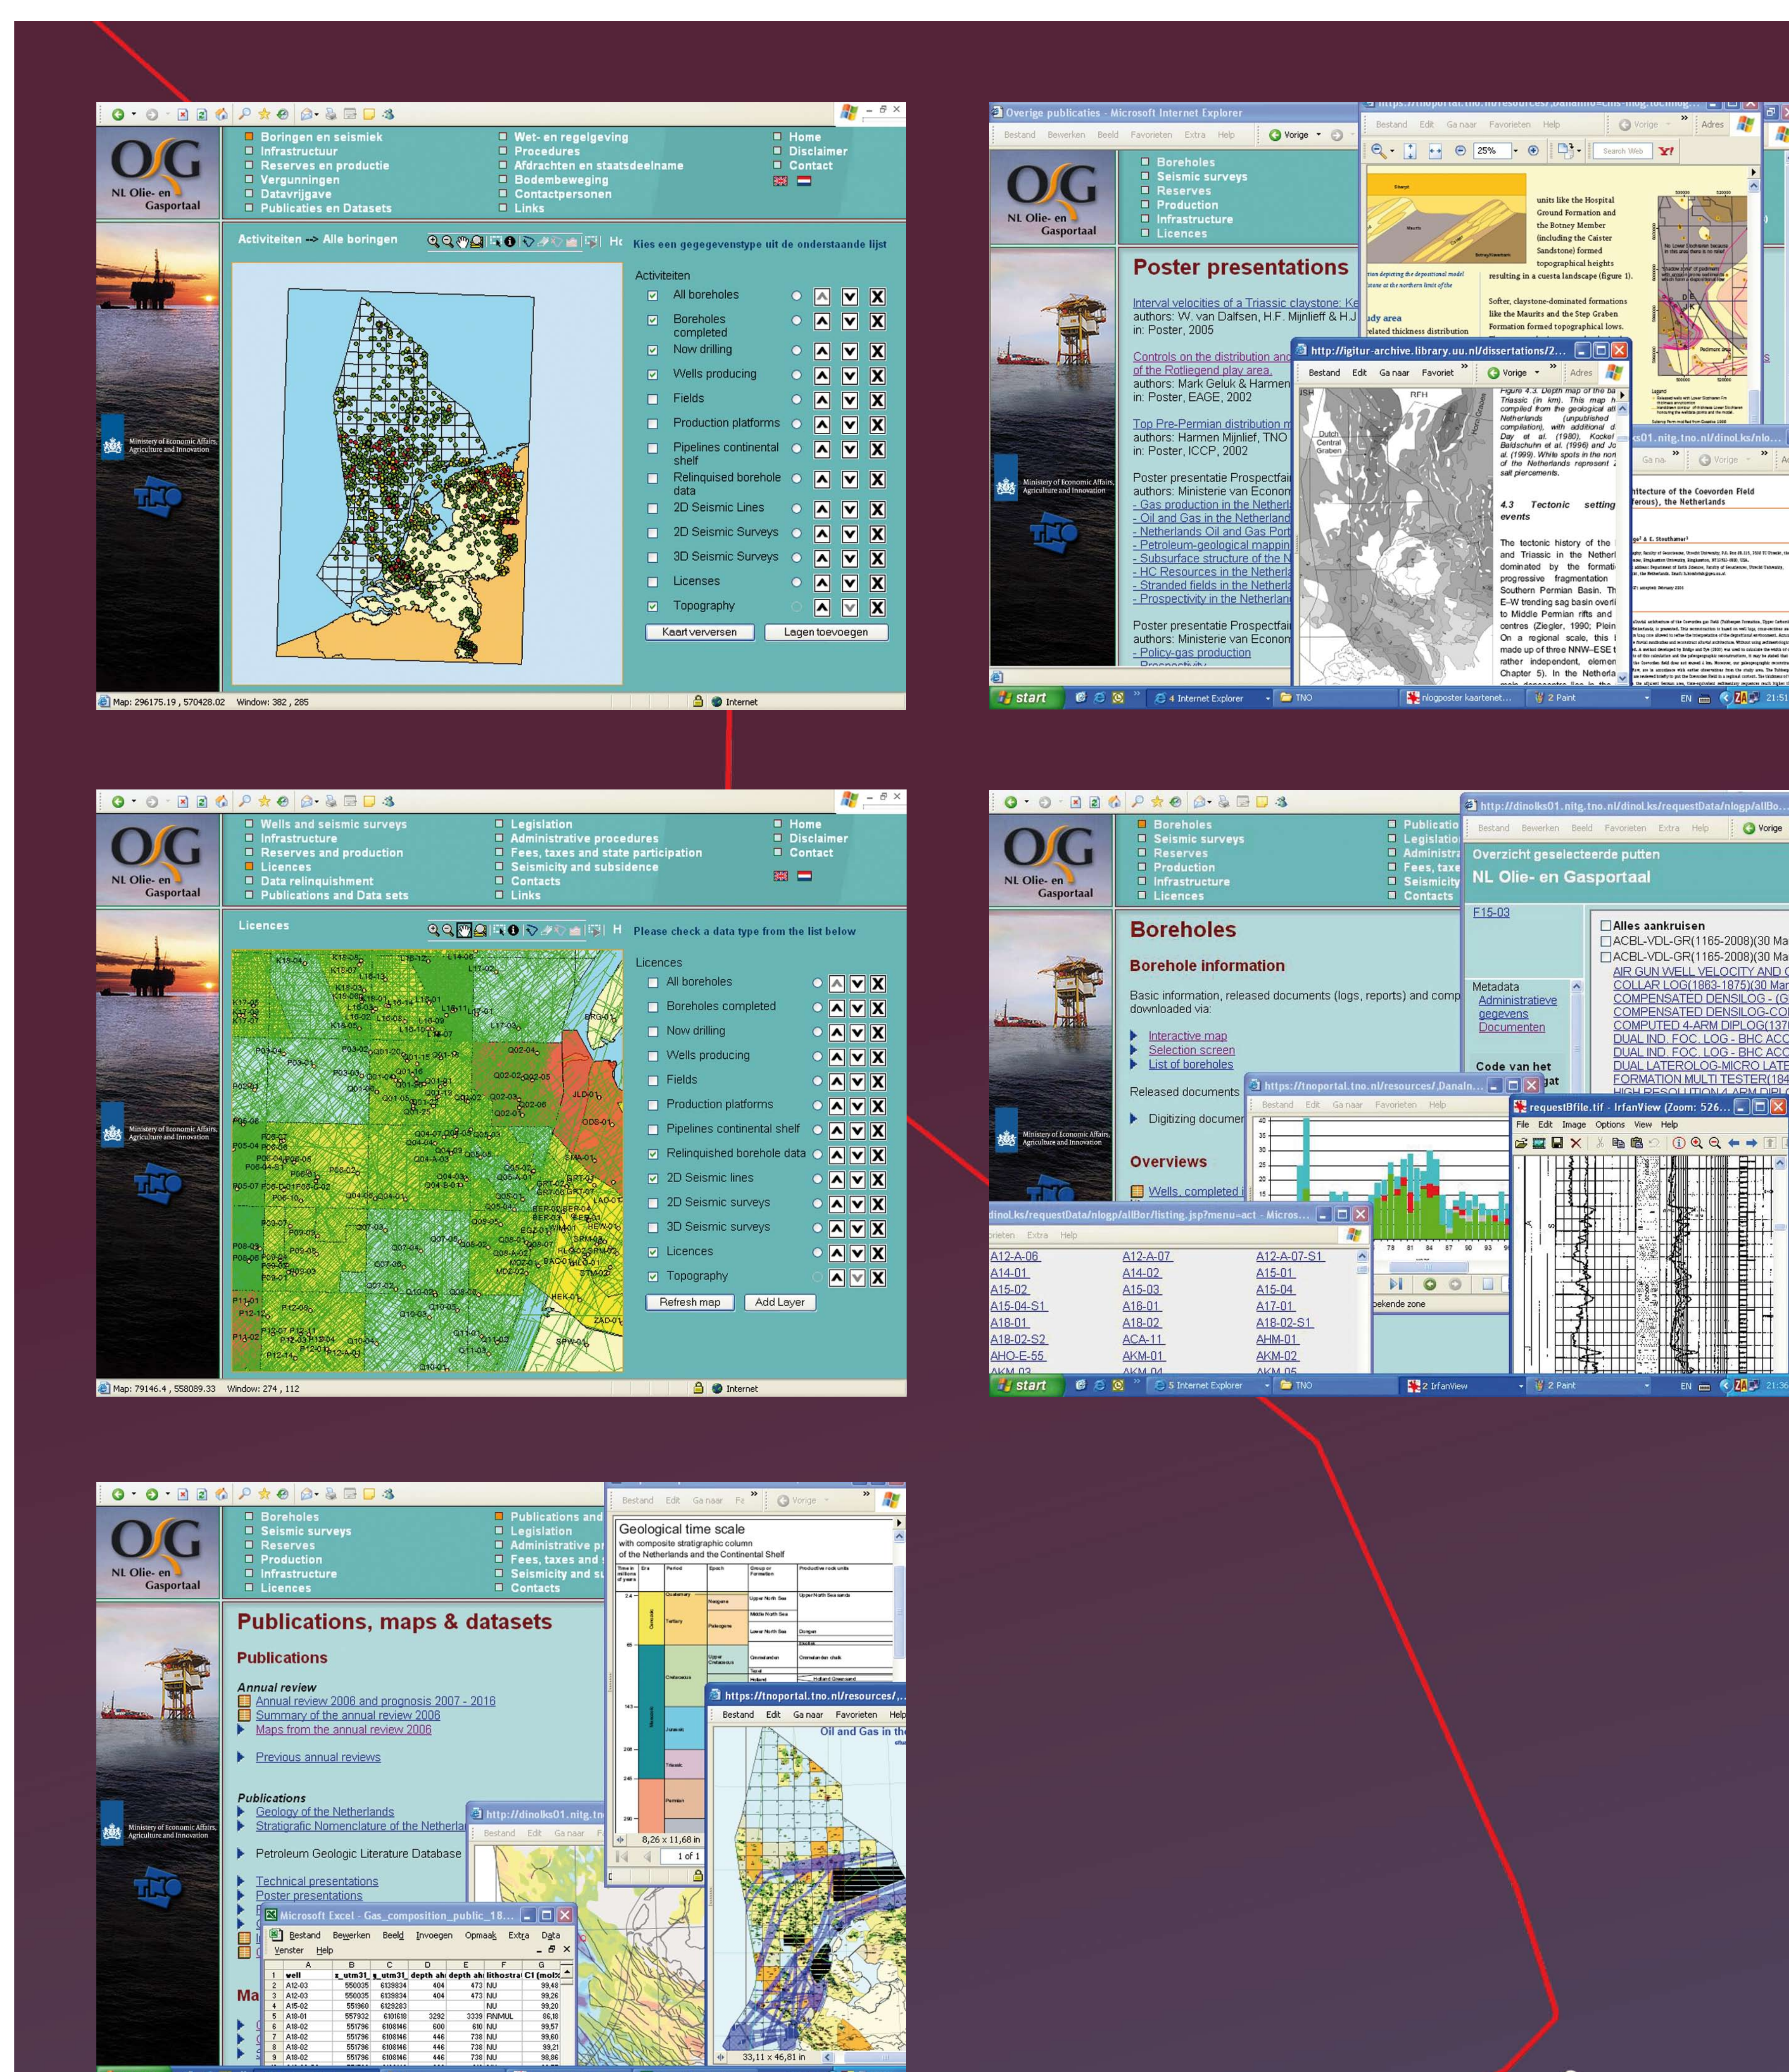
NL Olie- en Gasportaal

Boringen en seismiek
Infrastructuur
Reserves en productie
Vergunningen
Datavrijgave
Publicaties en Datasets

Wet- en regelgeving
Procedures
Afdrachten en staatsdeelname
Bodembeweging
Contactpersonen
Links

Home
Disclaimer
Contact

Activiteiten → Alle boringen

Kies een gegegevenstype uit de onderstaande lijst

Activiteiten
All boreholes
Boreholes completed
Now drilling
Wells producing
Fields
Production platforms
Pipelines continental shelf
Relinquised borehole data
2D Seismic Lines
2D Seismic Surveys
3D Seismic Surveys
Licenses
Topography

Kaart verversen
Lagen toevoegen

Map: 296175.19 , 570428.02 Window: 382 , 285
Internet

Ministery of Economic Affairs, Agriculture and Innovation

Overige publicaties - Microsoft Internet Explorer
Bestand Bewerken Beeld Favorieten Extra Help
Vorige

Boreholes
Seismic surveys
Reserves
Production
Infrastructure
Licences

Poster presentations

Interval velocities of a Triassic claystone: Ke
authors: W. van Dalfsen, H.F. Mijnlieff & H.J
in: Poster, 2005

Controls on the distribution and
of the Rotliegend play area.
authors: Mark Geluk & Harmen
in: Poster, EAGE, 2002

Top Pre-Permian distribution m
authors: Harmen Mijnlief, TNO
in: Poster, ICCP, 2002

Poster presentatie Prospectfai
authors: Ministerie van Econom
- Gas production in the Netherl
- Oil and Gas in the Netherland
- Netherlands Oil and Gas Port
- Petroleum-geological mappin
- Subsurface structure of the N
- HC Resources in the Netherl
- Stranded fields in the Netherl
- Prospectivity in the Netherlan

Poster presentatie Prospectfai
authors: Ministerie van Econom
- Policy-gas production

http://igitur-archive.library.uu.nl/dissertations/2...
Bestand Edit Ga naar Favoriet
Vorige

Figure 4.3. Depth map of the ba Triassic (in km). This map compiled from the geological at Netherlands (unpublished compilation), with additional Day et al. (1980), Kockel Baldschuhn et al. (1996) and Ja (1999). White spots in the non of the Netherlands represent salt piercements.

4.3 Tectonic setting events

The tectonic history of the and Triassic in the Netherl dominated by the formati progressive fragmentation Southern Permian Basin. Th E-W trending sag basin overl to Middle Permian rifts and centres (Ziegler, 1990; Plein On a regional scale, this made up of three NNW-ESE t rather independent, elemen Chapter 5). In the Netherla

units like the Hospital Ground Formation and the Botney Member (including the Caister Sandstone) formed topographical heights resulting in a cuesta landscape (figure 1).

Softer, claystone-dominated formations like the Maurits and the Step Graben Formation formed topographical lows.

itecture of the Coevorden Field ferous), the Netherlands

start
4 Internet Explorer
TNO
nlogposter kaartenet...
2 Paint
EN
21:51

Wells and seismic surveys
Infrastructure
Reserves and production
Licences
Data relinquishment
Publications and Data sets

Legislation
Administrative procedures
Fees, taxes and state participation
Seismicity and subsidence
Contacts
Links

Home
Disclaimer
Contact

Licences

Please check a data type from the list below

Licences
All boreholes
Boreholes completed
Now drilling
Wells producing
Fields
Production platforms
Pipelines continental shelf
Relinquished borehole data
2D Seismic lines
2D Seismic surveys
3D Seismic surveys
Licences
Topography

Refresh map
Add Layer

Map: 79146.4 , 558089.33 Window: 274 , 112
Internet

Boreholes
Seismic surveys
Reserves
Production
Infrastructure
Licences

Publicatio
Legislatio
Administra
Fees, taxe
Seismicity
Contacts

Boreholes

Borehole information

Basic information, released documents (logs, reports) and comp downloaded via:

Interactive map
Selection screen
List of boreholes

Released documents

Digitizing documer

Overviews

Wells, completed i

http://dinolks01.nitg.tno.nl/dinol.ks/requestData/nlogp/allBo...
Overzicht geselecteerde putten
NL Olie- en Gasportaal
F15-03
Alles aankruisen
ACBL-VDL-GR(1165-2008)(30 Ma
ACBL-VDL-GR(1165-2008)(30 Ma
AIR GUN WELL VELOCITY AND
COLLAR LOG(1863-1875)(30 Mar
COMPENSATED DENSILOG - (G
COMPENSATED DENSILOG-CO
COMPUTED 4-ARM DIPLOG(137
DUAL IND. FOC. LOG - BHC ACC
DUAL IND. FOC. LOG - BHC ACC
DUAL LATEROLOG-MICRO LATE
FORMATION MULTI TESTER(184

Metadata
Administratieve gegevens
Documenten

Code van het

https://tnoportal.tno.nl/resources/.Danaln...

requestBfile.tif - IrfanView (Zoom: 526...
File Edit Image Options View Help

dinol.ks/requestData/nlogp/allBor/listing.jsp?menu=act - Micros...

A12-A-06 A12-A-07 A12-A-07-S1
A14-01 A14-02 A15-01
A15-02 A15-03 A15-04
A15-04-S1 A16-01 A17-01
A18-01 A18-02 A18-02-S1
A18-02-S2 ACA-11 AHM-01
AHO-E-55 AKM-01 AKM-02

start
5 Internet Explorer
TNO
2 IrfanView
2 Paint
EN
21:36

Boreholes
Seismic surveys
Reserves
Production
Infrastructure
Licences

Publications and
Legislation
Administrative
Fees, taxes and
Seismicity and su
Contacts

Publications, maps & datasets

Publications

Annual review
Annual review 2006 and prognosis 2007 - 2016
Summary of the annual review 2006
Maps from the annual review 2006

Previous annual reviews

Publications
Geology of the Netherlands
Stratigrafic Nomenclature of the Netherla

Petroleum Geologic Literature Database

Technical presentations
Poster presentations

Ma

Geological time scale
with composite stratigraphic column of the Netherlands and the Continental Shelf

8,26 x 11,68 in
1 of 1

https://tnoportal.tno.nl/resources/...
Bestand Edit Ga naar Favorieten Help
Oil and Gas in the

33,11 x 46,81 in

http://dinolks01.nitg.tn

Microsoft Excel - Gas_composition_public_18...
Bestand Bewerken Beeld Invoegen Opmaak Extra Data
Venster Help

| | A | B | C | D | E | F | G |
|---|---|---|---|---|---|---|---|
| 1 | well | x_utm31 | y_utm31 | depth ah | depth ah | lithostrat | C1 (mol% |
| 2 | A12-03 | 550035 | 6139834 | 404 | 473 | NU | 99,48 |
| 3 | A12-03 | 550035 | 6139834 | 404 | 473 | NU | 99,26 |
| 4 | A15-02 | 551960 | 6129283 | | | NU | 99,20 |
| 5 | A18-01 | 557796 | 6101618 | 3292 | 3339 | RNMUL | 86,18 |
| 6 | A18-02 | 551796 | 6108146 | 600 | 610 | NU | 99,57 |
| 7 | A18-02 | 551796 | 6108146 | 446 | 738 | NU | 99,60 |
| 8 | A18-02 | 551796 | 6108146 | 446 | 738 | NU | 99,21 |
| 9 | A18-02 | 551796 | 6108146 | 446 | 738 | NU | 98,86 |